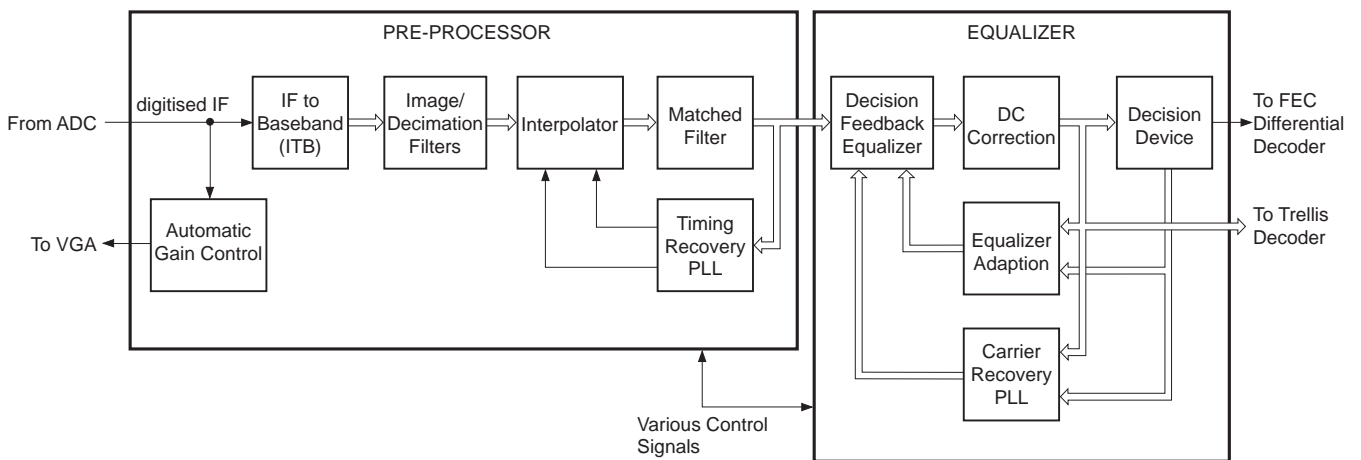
PRE-PROCESSOR

From ADC

digitised IF

IF to Baseband (ITB)

Image/ Decimation Filters

Interpolator

Matched Filter

Automatic Gain Control

To VGA

Timing Recovery PLL

EQUALIZER

Decision Feedback Equalizer

DC Correction

Decision Device

To FEC Differential Decoder

Equalizer Adaption

To Trellis Decoder

Carrier Recovery PLL

Various Control Signals